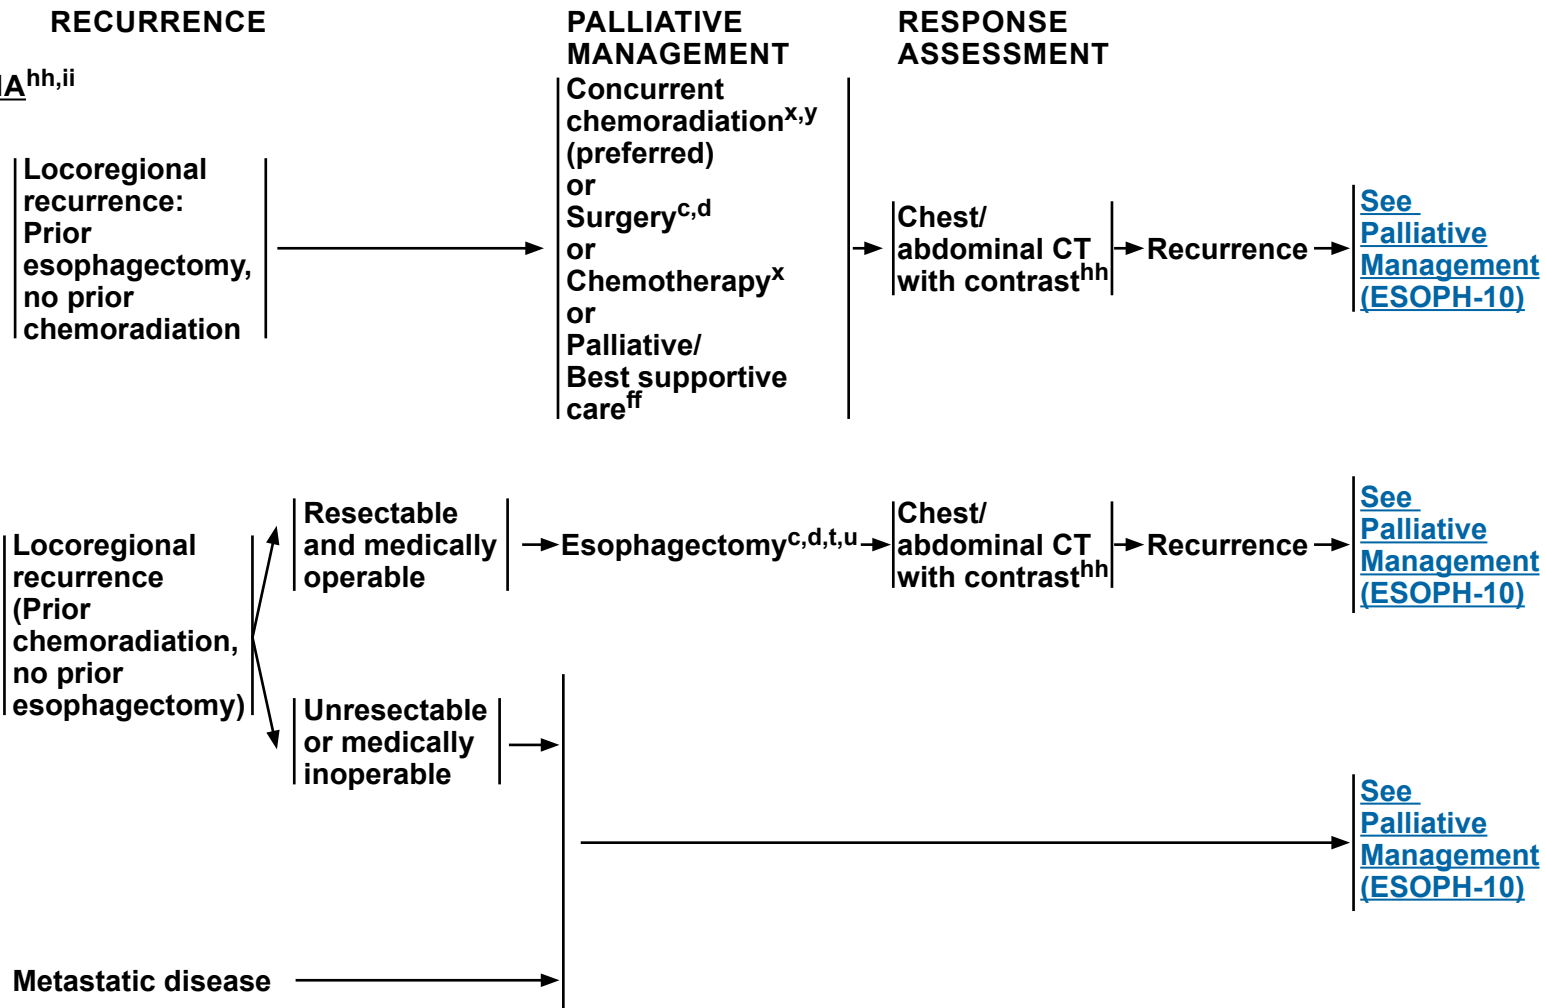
RECURRENCE

PALLIATIVE MANAGEMENT

RESPONSE ASSESSMENT

A$^{hh,ii}$

Locoregional recurrence: Prior esophagectomy, no prior chemoradiation

Concurrent chemoradiation$^{x,y}$ (preferred) or Surgery$^{c,d}$ or Chemotherapy$^{x}$ or Palliative/ Best supportive care$^{ff}$

Chest/ abdominal CT with contrast$^{hh}$

Recurrence

See Palliative Management (ESOPH-10)

Locoregional recurrence (Prior chemoradiation, no prior esophagectomy)

Resectable and medically operable

Esophagectomy$^{c,d,t,u}$

Chest/ abdominal CT with contrast$^{hh}$

Recurrence

See Palliative Management (ESOPH-10)

Unresectable or medically inoperable

See Palliative Management (ESOPH-10)

Metastatic disease